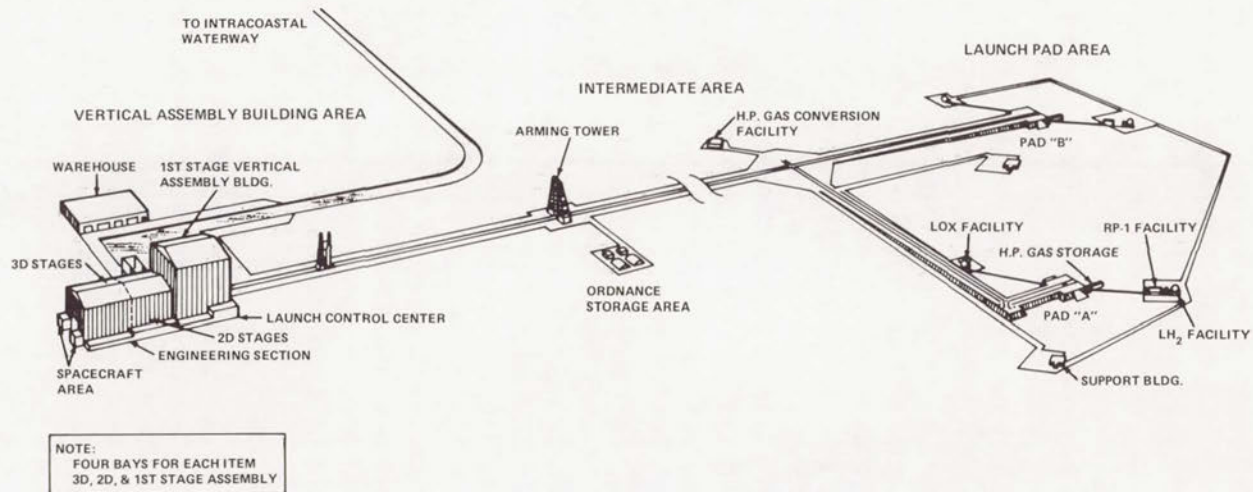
TO INTRACOASTAL WATERWAY

LAUNCH PAD AREA

INTERMEDIATE AREA

VERTICAL ASSEMBLY BUILDING AREA

H.P. GAS CONVERSION FACILITY

ARMING TOWER

PAD "B"

WAREHOUSE

1ST STAGE VERTICAL ASSEMBLY BLDG.

LOX FACILITY

RP-1 FACILITY

H.P. GAS STORAGE

3D STAGES

ORDNANCE STORAGE AREA

LAUNCH CONTROL CENTER

PAD "A"

2D STAGES

LH$_2$ FACILITY

ENGINEERING SECTION

SPACECRAFT AREA

SUPPORT BLDG.

NOTE:
FOUR BAYS FOR EACH ITEM
3D, 2D, & 1ST STAGE ASSEMBLY